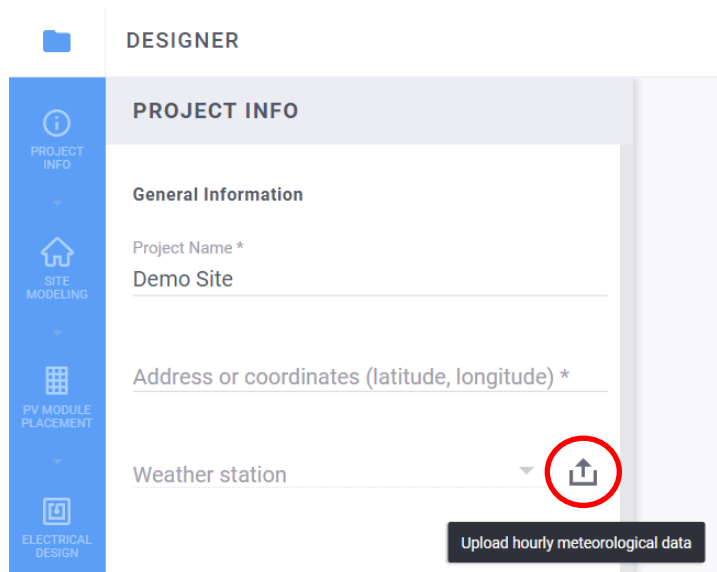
DESIGNER

PROJECT INFO

SITE MODELING

PV MODULE PLACEMENT

ELECTRICAL DESIGN

PROJECT INFO

General Information

Project Name *
Demo Site

Address or coordinates (latitude, longitude) *

Weather station

Upload hourly meteorological data